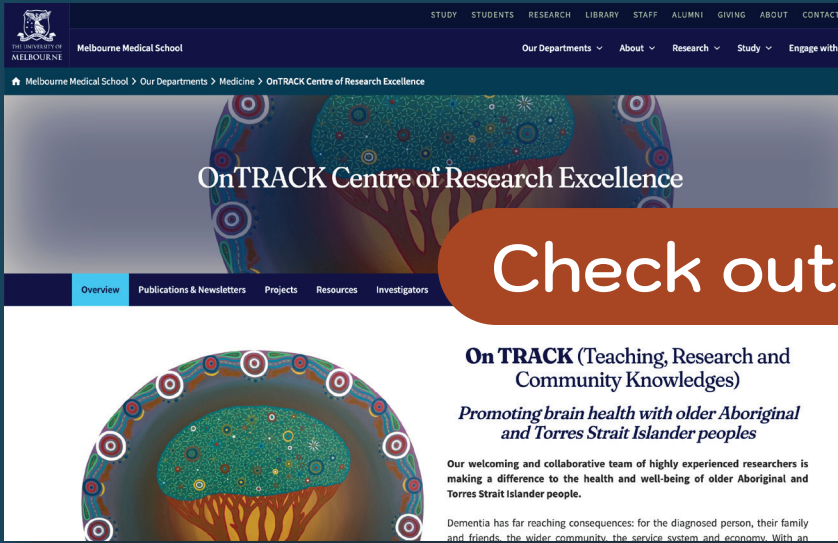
STUDY STUDENTS RESEARCH LIBRARY STAFF ALUMNI GIVING ABOUT CONTACT

THE UNIVERSITY OF MELBOURNE

Melbourne Medical School

Our Departments About Research Study Engage with

Melbourne Medical School > Our Departments > Medicine > OnTRACK Centre of Research Excellence

OnTRACK Centre of Research Excellence

Check out

Overview Publications & Newsletters Projects Resources Investigators

On TRACK (Teaching, Research and Community Knowledges)

Promoting brain health with older Aboriginal and Torres Strait Islander peoples

Our welcoming and collaborative team of highly experienced researchers is making a difference to the health and well-being of older Aboriginal and Torres Strait Islander people.

Dementia has far reaching consequences: for the diagnosed person, their family and friends, the wider community, the service system and economy. With an